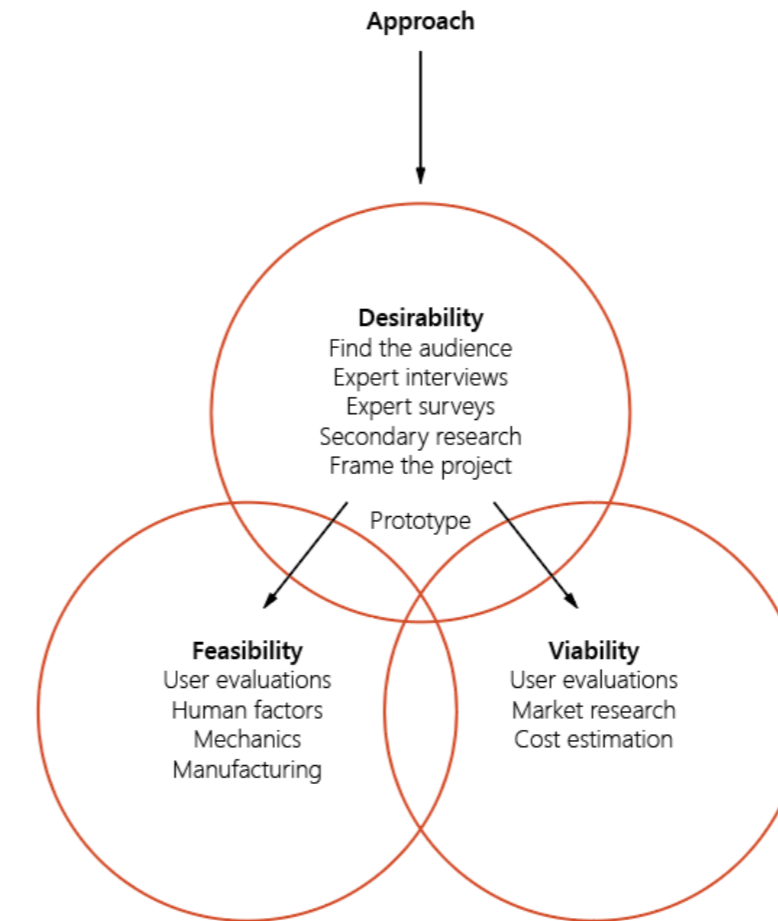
Approach

Desirability
Find the audience
Expert interviews
Expert surveys
Secondary research
Frame the project

Prototype

Feasibility
User evaluations
Human factors
Mechanics
Manufacturing

Viability
User evaluations
Market research
Cost estimation